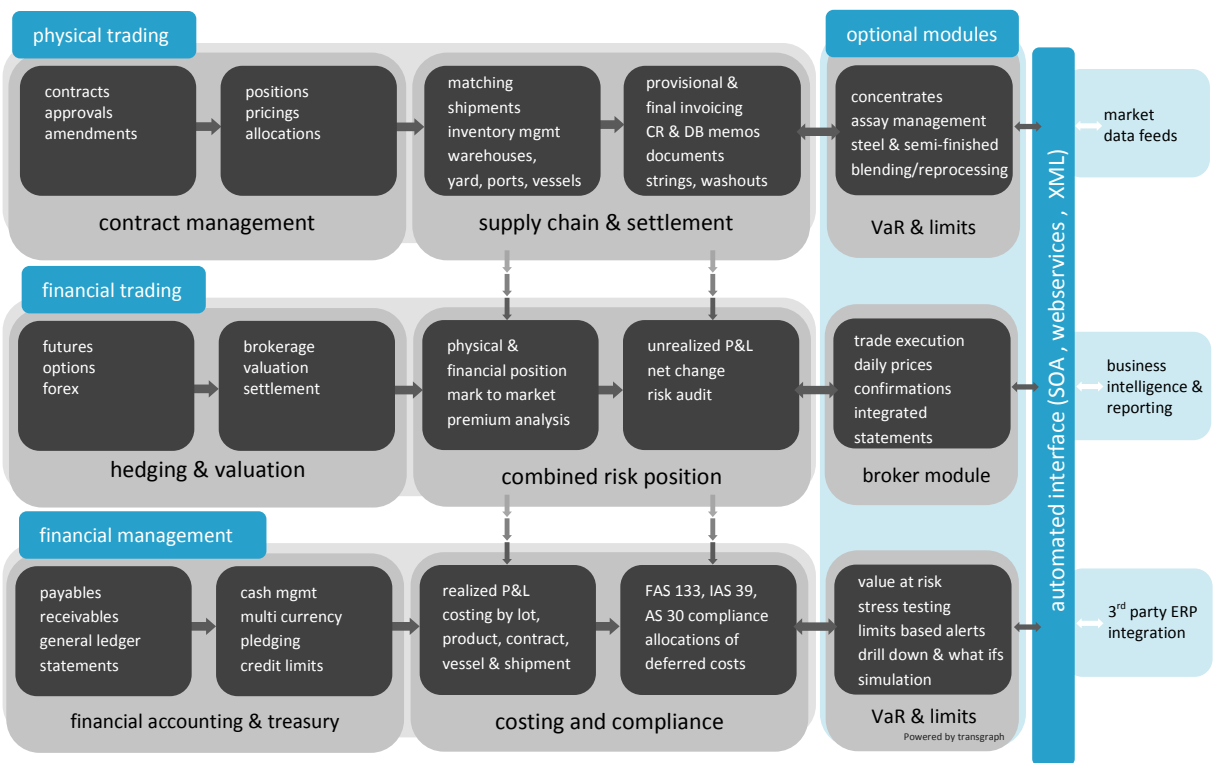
physical trading

contracts
approvals
amendments

positions
pricings
allocations

contract management

matching
shipments
inventory mgmt
warehouses,
yard, ports, vessels

provisional &
final invoicing
CR & DB memos
documents
strings, washouts

supply chain & settlement

optional modules

concentrates
assay management
steel & semi-finished
blending/reprocessing

VaR & limits

financial trading

futures
options
forex

brokerage
valuation
settlement

hedging & valuation

physical &
financial position
mark to market
premium analysis

unrealized P&L
net change
risk audit

combined risk position

trade execution
daily prices
confirmations
integrated
statements

broker module

financial management

payables
receivables
general ledger
statements

cash mgmt
multi currency
pledging
credit limits

financial accounting & treasury

realized P&L
costing by lot,
product, contract,
vessel & shipment

FAS 133, IAS 39,
AS 30 compliance
allocations of
deferred costs

costing and compliance

value at risk
stress testing
limits based alerts
drill down & what ifs
simulation

VaR & limits

Powered by transgraph

automated interface (SOA , webservices , XML)

market
data feeds

business
intelligence &
reporting

3$^{rd}$ party ERP
integration